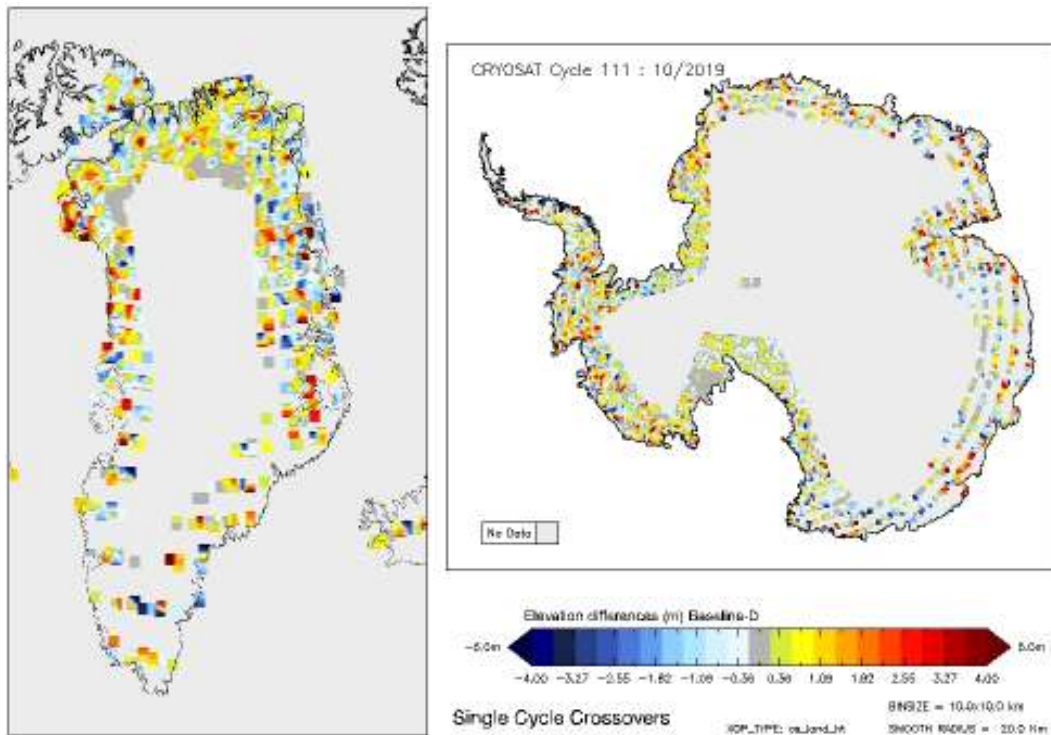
CRYOSAT Cycle 111 : 10/2019

No Data

Elevation differences (m) Baseline-D

-5.0m

5.0m

-4.00 -3.27 -2.55 -1.82 -1.09 -0.36 0.36 1.09 1.82 2.55 3.27 4.00

Single Cycle Crossovers

SDP_TYPE: cs_land_ht

BINSIZE = 10.0x10.0 km

SMOOTH RADIUS = 20.0 Km